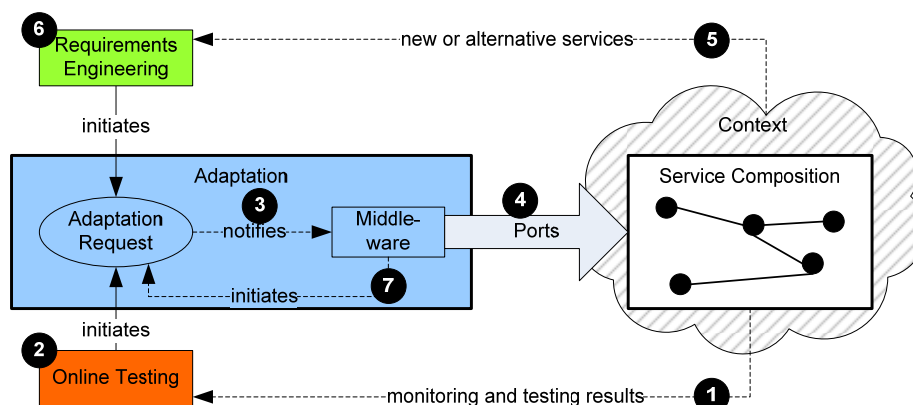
6
Requirements Engineering

new or alternative services

5

initiates

Context

Adaptation

Service Composition

Adaptation Request

3

notifies

Middleware

4

Ports

7

initiates

initiates

2

Online Testing

monitoring and testing results

1